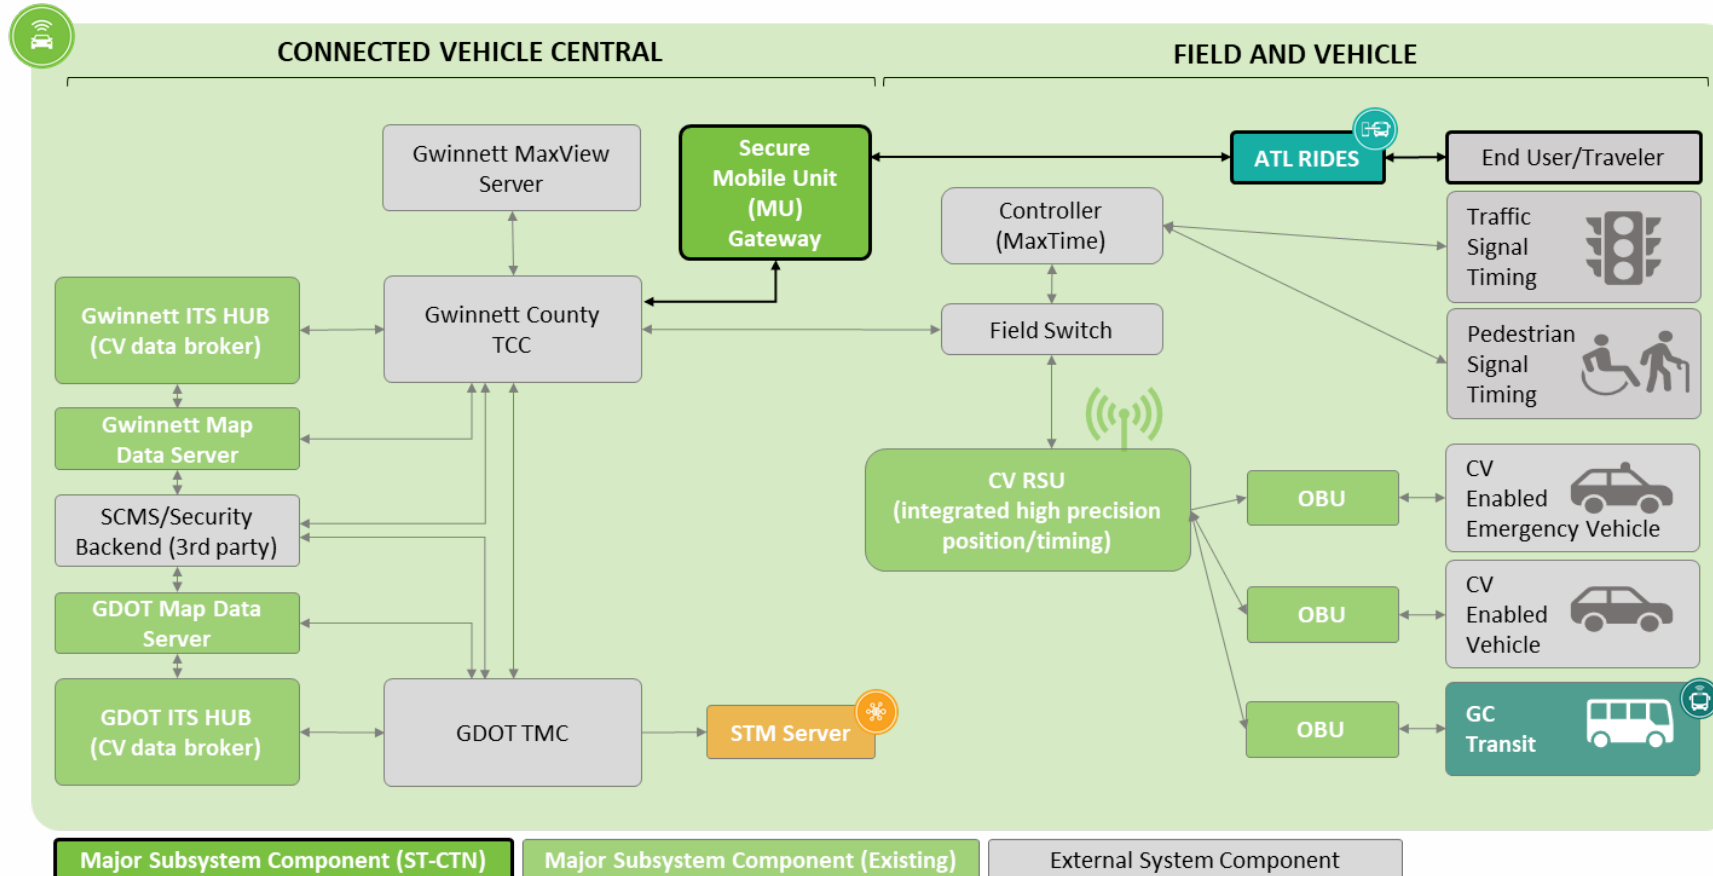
CONNECTED VEHICLE CENTRAL

FIELD AND VEHICLE

Gwinnett MaxView Server

Secure Mobile Unit (MU) Gateway

ATL RIDES

End User/Traveler

Controller (MaxTime)

Traffic Signal Timing

Gwinnett ITS HUB (CV data broker)

Gwinnett County TCC

Field Switch

Pedestrian Signal Timing

Gwinnett Map Data Server

SCMS/Security Backend (3rd party)

CV RSU (integrated high precision position/timing)

OBU

CV Enabled Emergency Vehicle

GDOT Map Data Server

OBU

CV Enabled Vehicle

GDOT ITS HUB (CV data broker)

GDOT TMC

STM Server

OBU

GC Transit

Major Subsystem Component (ST-CTN)

Major Subsystem Component (Existing)

External System Component